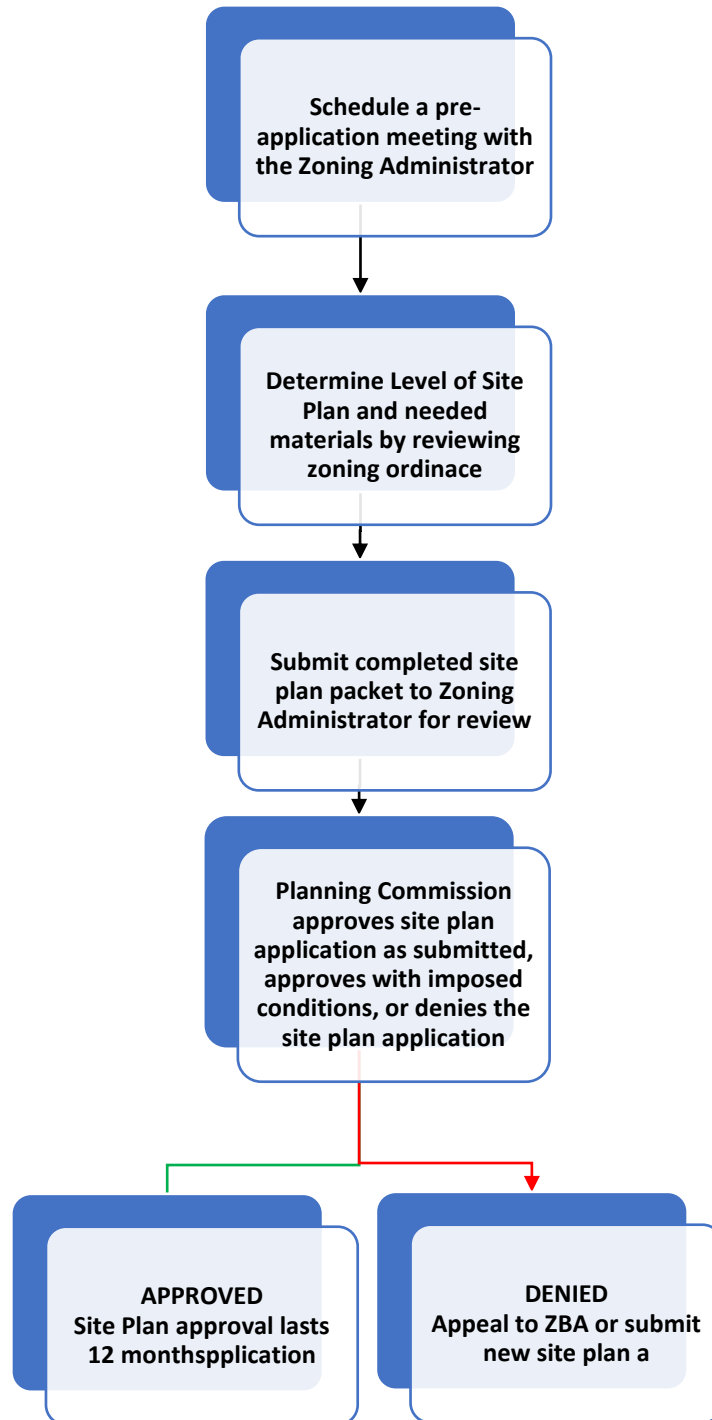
Schedule a pre-application meeting with the Zoning Administrator

Determine Level of Site Plan and needed materials by reviewing zoning ordinace

Submit completed site plan packet to Zoning Administrator for review

Planning Commission approves site plan application as submitted, approves with imposed conditions, or denies the site plan application

APPROVED
Site Plan approval lasts 12 monthspplication

DENIED
Appeal to ZBA or submit new site plan a